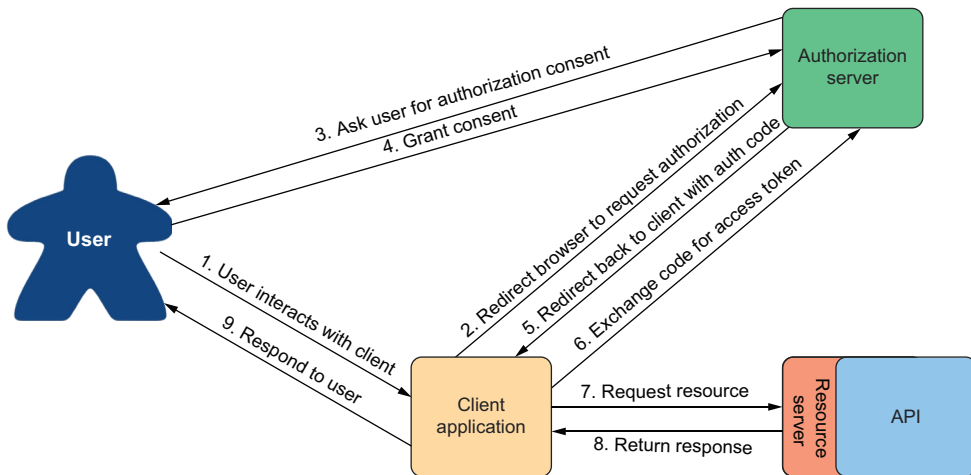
Authorization server

3. Ask user for authorization consent

4. Grant consent

User

2. Redirect browser to request authorization

5. Redirect back to client with auth code

6. Exchange code for access token

1. User interacts with client

9. Respond to user

Client application

7. Request resource

8. Return response

Resource server

API